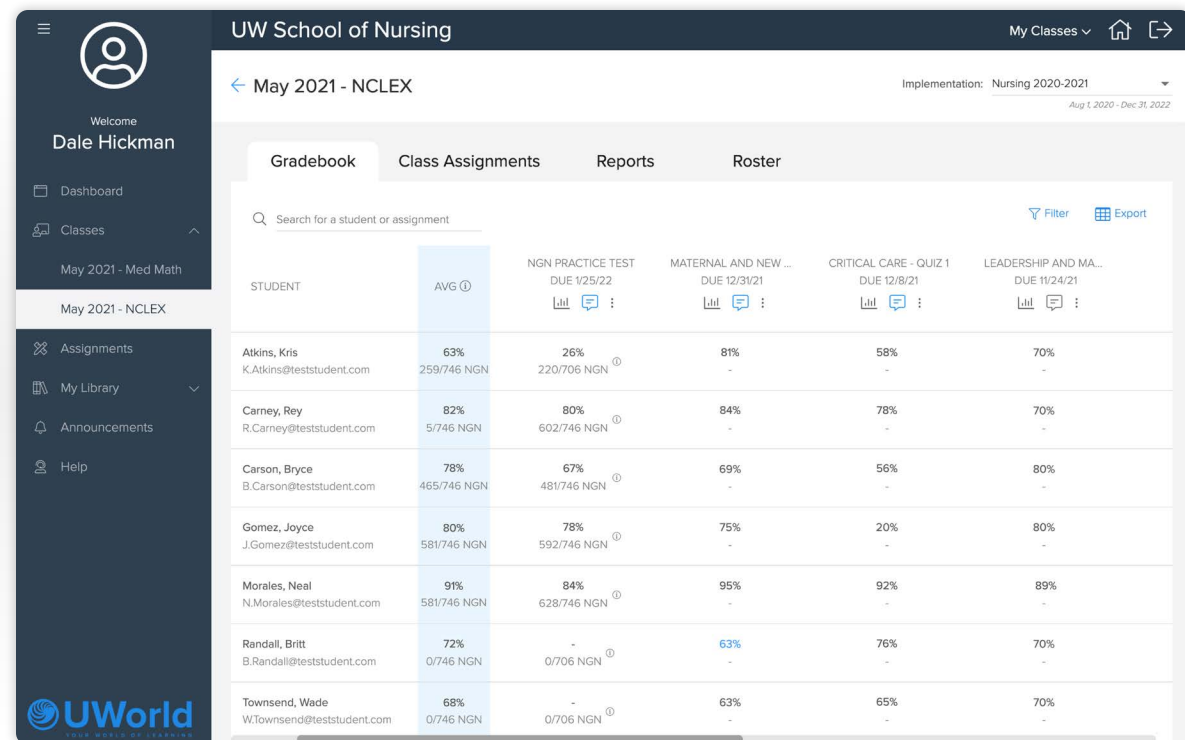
Welcome
Dale Hickman

Dashboard
Classes
May 2021 - Med Math
May 2021 - NCLEX
Assignments
My Library
Announcements
Help

UWorld
YOUR WORLD OF LEARNING

UW School of Nursing
My Classes

← May 2021 - NCLEX

Implementation: Nursing 2020-2021
Aug 1, 2020 - Dec 31, 2022

Gradebook | Class Assignments | Reports | Roster

Search for a student or assignment
Filter
Export

| STUDENT | AVG ⓘ | NGN PRACTICE TEST DUE 1/25/22 | MATERNAL AND NEW ... DUE 12/31/21 | CRITICAL CARE - QUIZ 1 DUE 12/8/21 | LEADERSHIP AND MA... DUE 11/24/21 |
|---|---|---|---|---|---|
| Atkins, Kris K.Atkins@teststudent.com | 63% 259/746 NGN | 26% 220/706 NGN ⓘ | 81% - | 58% - | 70% - |
| Carney, Rey R.Carney@teststudent.com | 82% 5/746 NGN | 80% 602/746 NGN ⓘ | 84% - | 78% - | 70% - |
| Carson, Bryce B.Carson@teststudent.com | 78% 465/746 NGN | 67% 481/746 NGN ⓘ | 69% - | 56% - | 80% - |
| Gomez, Joyce J.Gomez@teststudent.com | 80% 581/746 NGN | 78% 592/746 NGN ⓘ | 75% - | 20% - | 80% - |
| Morales, Neal N.Morales@teststudent.com | 91% 581/746 NGN | 84% 628/746 NGN ⓘ | 95% - | 92% - | 89% - |
| Randall, Britt B.Randall@teststudent.com | 72% 0/746 NGN | - 0/706 NGN ⓘ | 63% - | 76% - | 70% - |
| Townsend, Wade W.Townsend@teststudent.com | 68% 0/746 NGN | - 0/706 NGN ⓘ | 63% - | 65% - | 70% - |